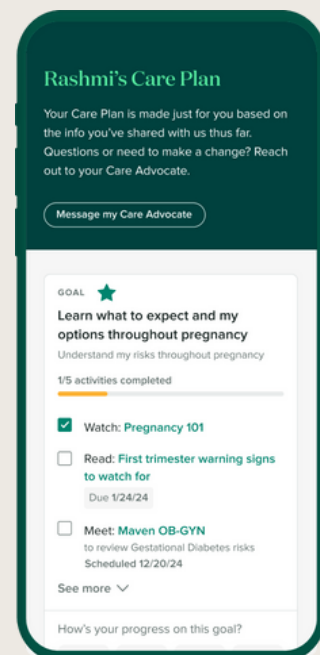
Rashmi's Care Plan

Your Care Plan is made just for you based on the info you've shared with us thus far. Questions or need to make a change? Reach out to your Care Advocate.

Message my Care Advocate

GOAL

Learn what to expect and my options throughout pregnancy

Understand my risks throughout pregnancy

1/5 activities completed

Watch: Pregnancy 101

Read: First trimester warning signs to watch for

Due 1/24/24

Meet: Maven OB-GYN

to review Gestational Diabetes risks

Scheduled 12/20/24

See more

How's your progress on this goal?